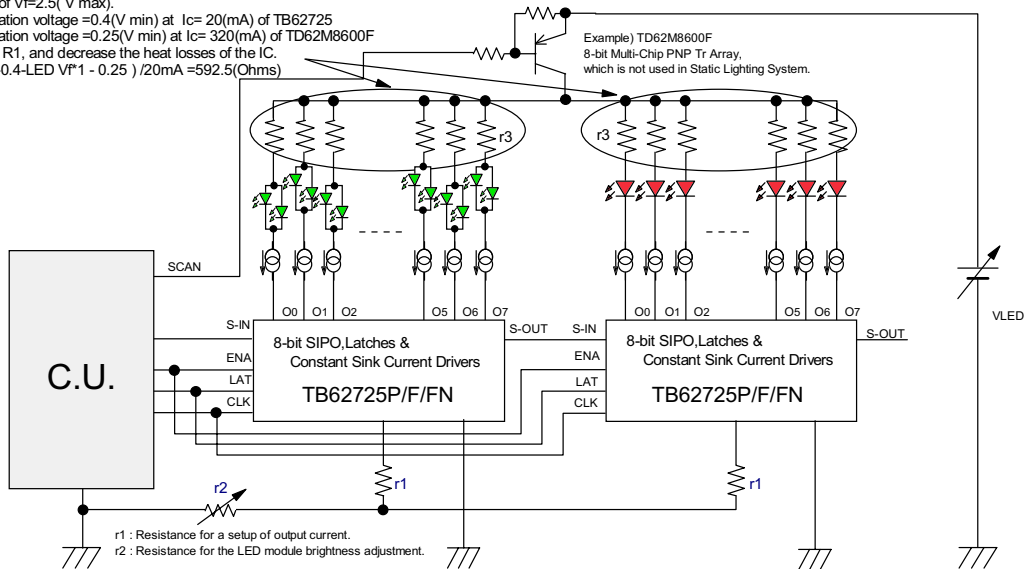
of Vf=2.5( V max).
ation voltage =0.4(V min) at Ic= 20(mA) of TB62725
ation voltage =0.25(V min) at Ic= 320(mA) of TD62M8600F
R1, and decrease the heat losses of the IC.
0.4-LED Vf*1 - 0.25 ) /20mA =592.5(Ohms)

Example) TD62M8600F
8-bit Multi-Chip PNP Tr Array,
which is not used in Static Lighting System.

r3

r3

SCAN

O0 O1 O2 O5 O6 O7

O0 O1 O2 O5 O6 O7

S-IN

S-OUT

S-IN

S-OUT

ENA

LAT

CLK

ENA

LAT

CLK

8-bit SIPO,Latches &
Constant Sink Current Drivers

TB62725P/F/FN

8-bit SIPO,Latches &
Constant Sink Current Drivers

TB62725P/F/FN

C.U.

VLED

r2

r1

r1

r1 : Resistance for a setup of output current.
r2 : Resistance for the LED module brightness adjustment.